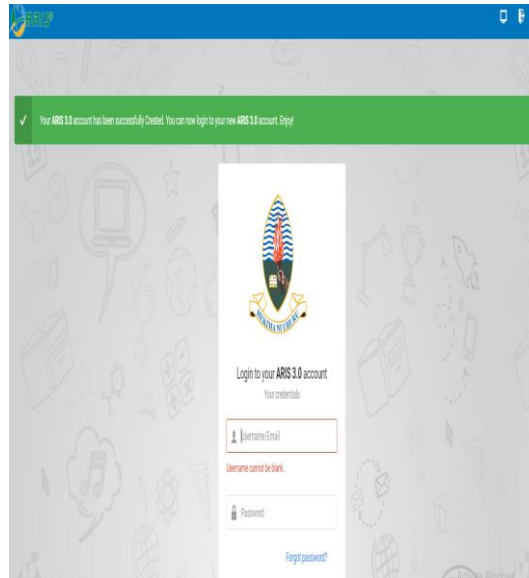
ARIS

Your ARIS 3.0 account has been successfully Created. You can now login to your new ARIS 3.0 account. Enjoy!

HEKIMA NI UHURU

Login to your ARIS 3.0 account

Your credentials

Username/Email

Username cannot be blank.

Password

Forgot password?